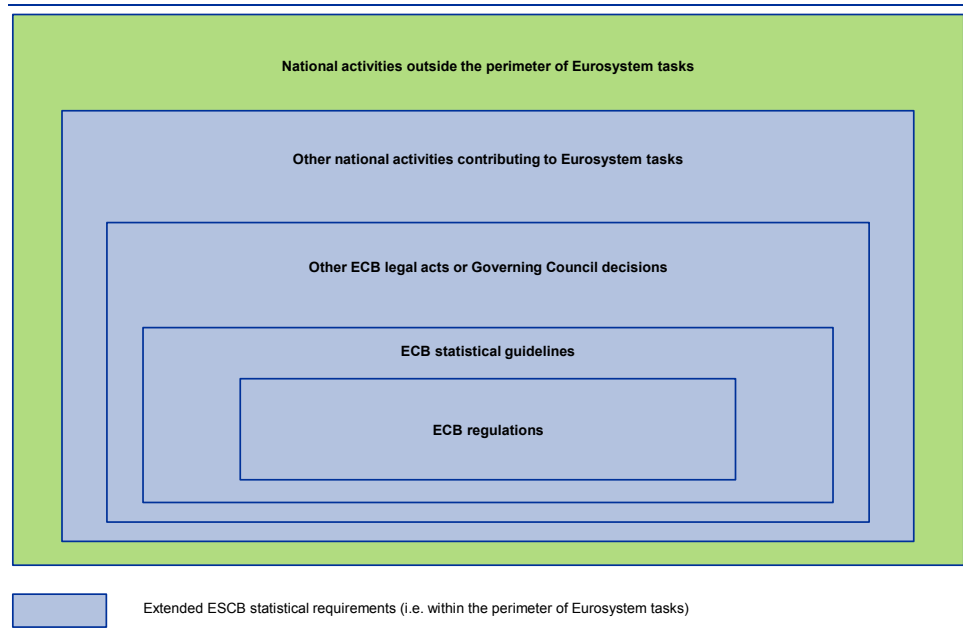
National activities outside the perimeter of Eurosystem tasks

Other national activities contributing to Eurosystem tasks

Other ECB legal acts or Governing Council decisions

ECB statistical guidelines

ECB regulations

Extended ESCB statistical requirements (i.e. within the perimeter of Eurosystem tasks)